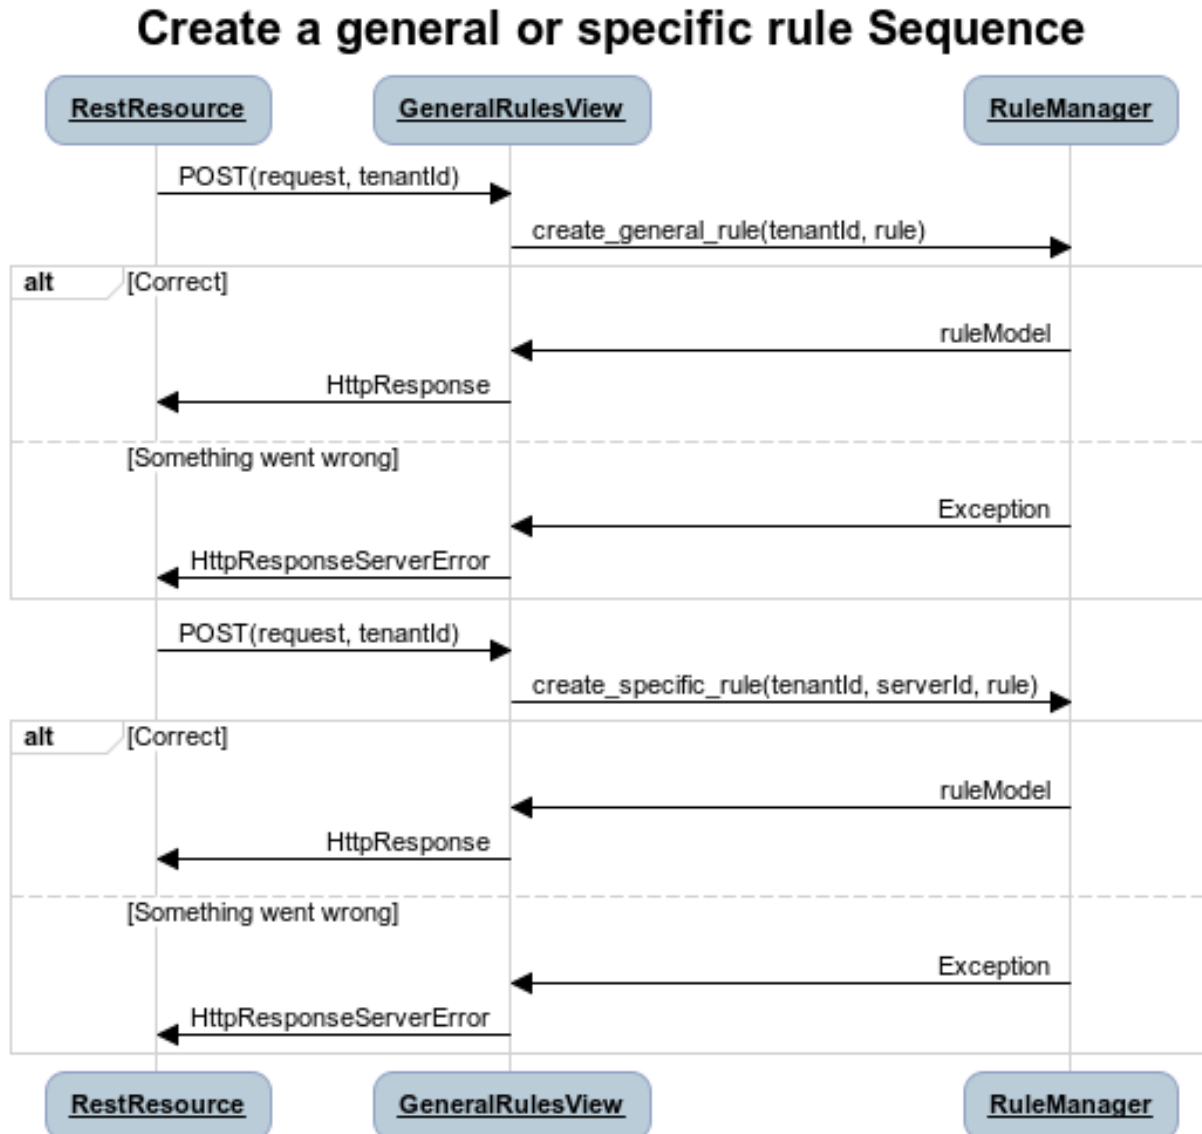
Create a general or specific rule Sequence

RestResource
GeneralRulesView
RuleManager

POST(request, tenantId)
create_general_rule(tenantId, rule)
alt [Correct]
ruleModel
HttpResponse
[Something went wrong]
Exception
HttpResponseServerError
POST(request, tenantId)
create_specific_rule(tenantId, serverId, rule)
alt [Correct]
ruleModel
HttpResponse
[Something went wrong]
Exception
HttpResponseServerError

RestResource
GeneralRulesView
RuleManager